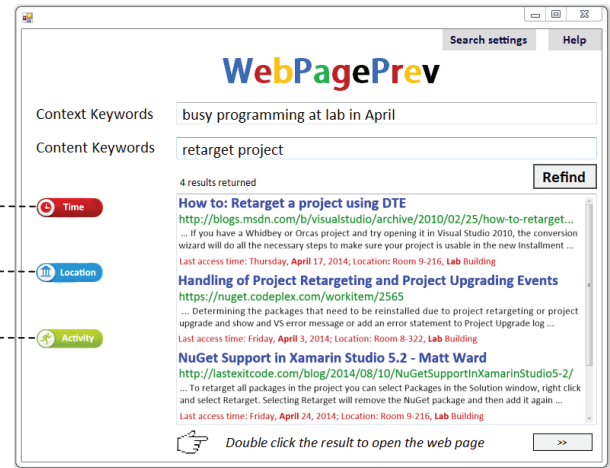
Search settings
Help

WebPagePrev

Context Keywords
busy programming at lab in April

Content Keywords
retarget project

4 results returned

Refind

Time

Location

Activity

How to: Retarget a project using DTE
http://blogs.msdn.com/b/visualstudio/archive/2010/02/25/how-to-retarget...
... If you have a Whidbey or Orcas project and try opening it in Visual Studio 2010, the conversion wizard will do all the necessary steps to make sure your project is usable in the new Installment ...
Last access time: Thursday, April 17, 2014; Location: Room 9-216, Lab Building

Handling of Project Retargeting and Project Upgrading Events
https://nuget.codeplex.com/workitem/2565
... Determining the packages that need to be reinstalled due to project retargeting or project upgrade and show and VS error message or add an error statement to Project Upgrade log ...
Last access time: Friday, April 11, 2014; Location: Room 8-322, Lab Building

NuGet Support in Xamarin Studio 5.2 - Matt Ward
http://lastexitcode.com/blog/2014/08/10/NuGetSupportInXamarinStudio5-2/
... To retarget all packages in the project you can select Packages in the Solution window, right click and select Retarget. Selecting Retarget will remove the NuGet package and then add it again ...
Last access time: Friday, April 24, 2014; Location: Room 9-216, Lab Building

Double click the result to open the web page

>>